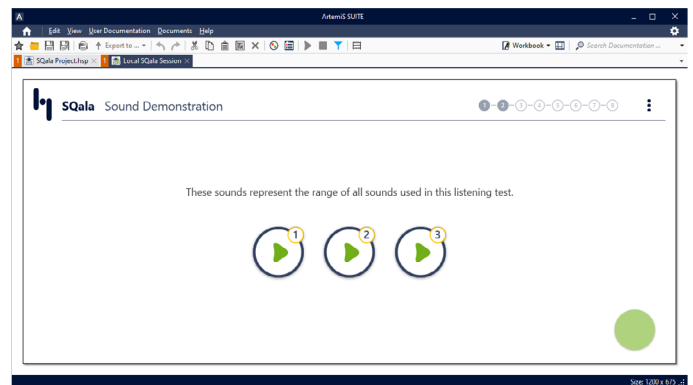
ArtemiS SUITE

Edit View User Documentation Documents Help

Export to ...

Workbook

Search Documentation ...

SQala Project.hsp

Local SQala Session

SQala Sound Demonstration

1 2 3 4 5 6 7 8

These sounds represent the range of all sounds used in this listening test.

1

2

3

Size: 1200 x 675